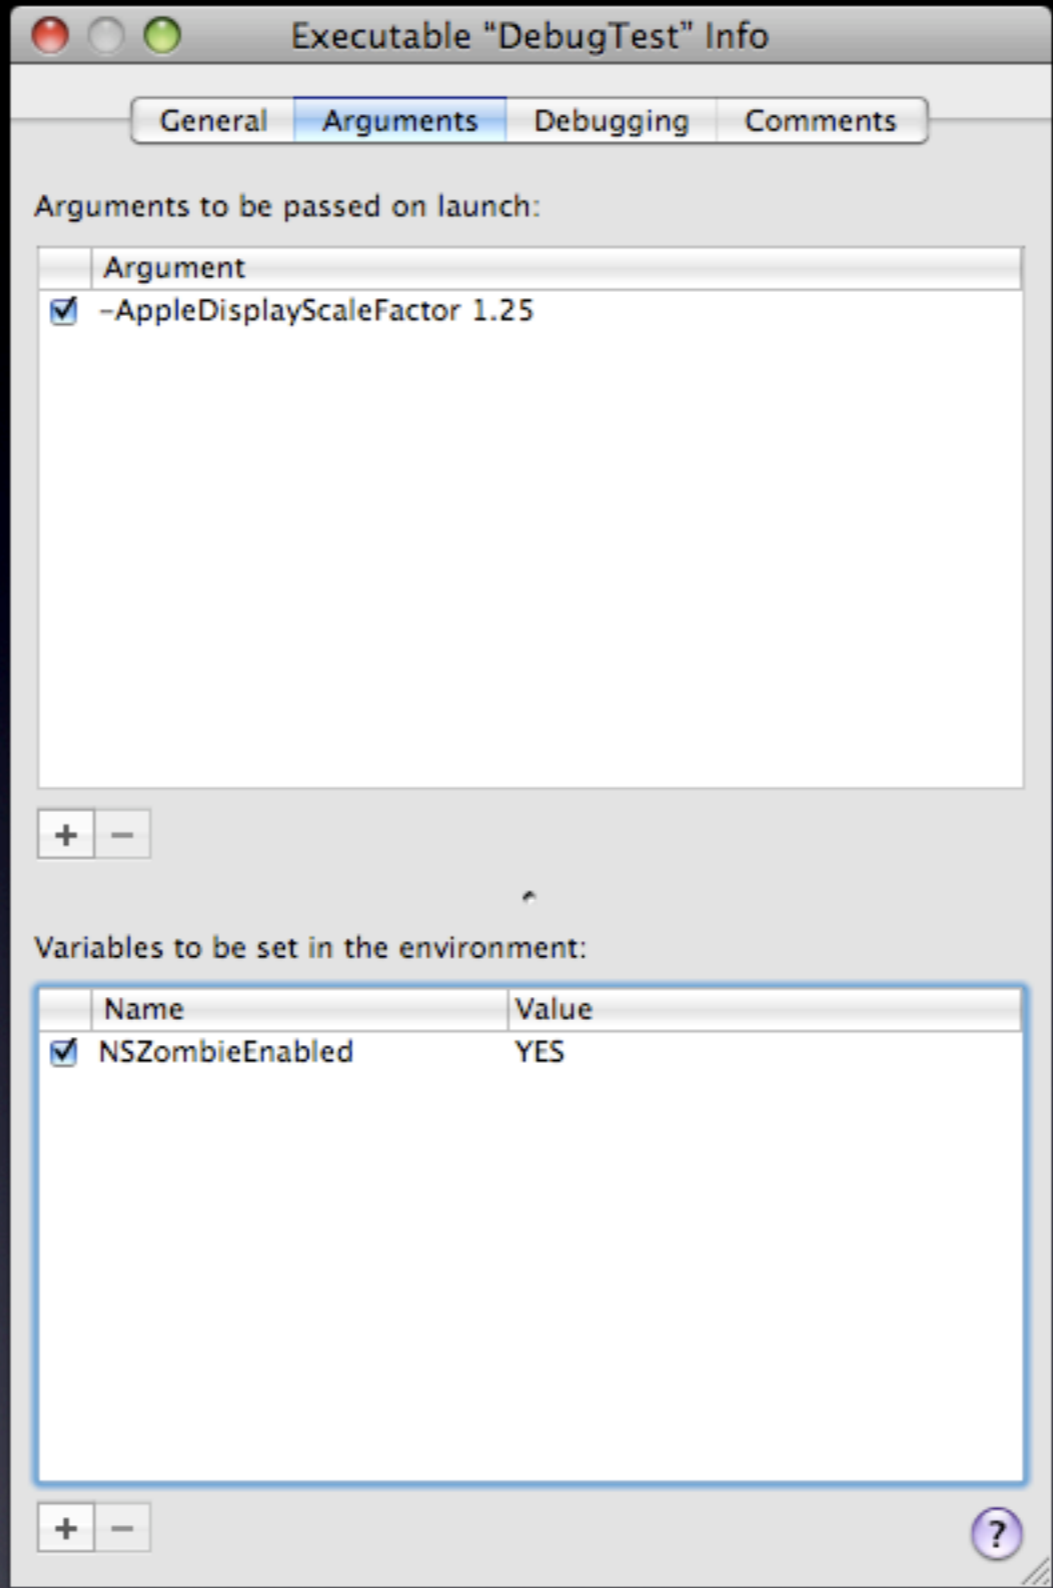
Executable "DebugTest" Info

General | Arguments | Debugging | Comments

Arguments to be passed on launch:

| | Argument |
|---|---|
| ☑ | -AppleDisplayScaleFactor 1.25 |

+ −

Variables to be set in the environment:

| | Name | Value |
|---|---|---|
| ☑ | NSZombieEnabled | YES |

+ −

?